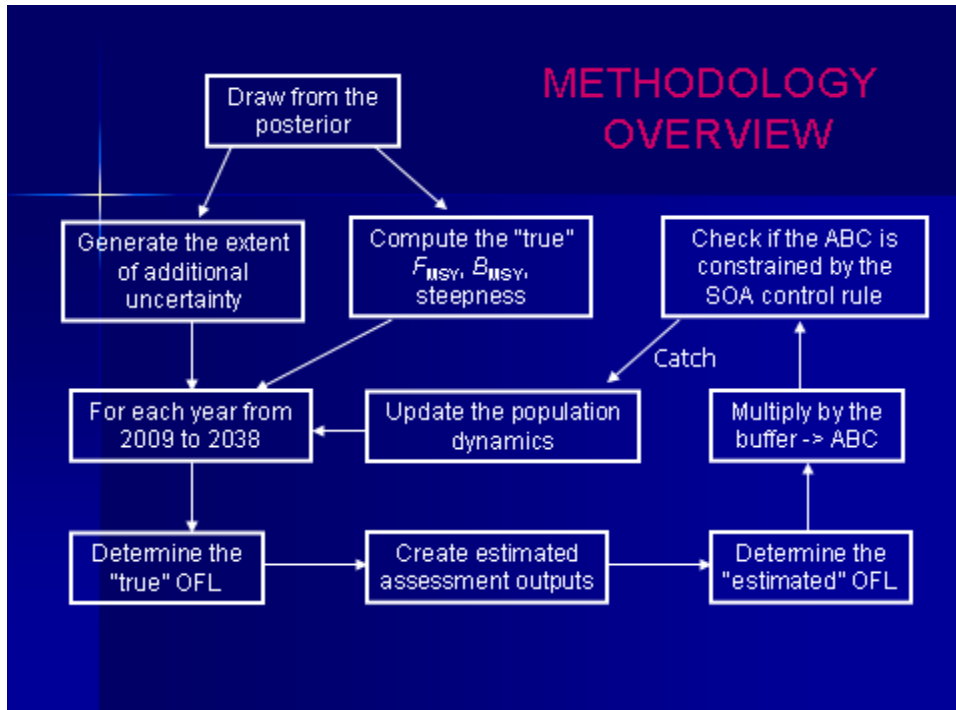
METHODOLOGY OVERVIEW

Draw from the posterior

Generate the extent of additional uncertainty

Compute the "true" $F_{MSY}$, $B_{MSY}$, steepness

Check if the ABC is constrained by the SOA control rule

Catch

For each year from 2009 to 2038

Update the population dynamics

Multiply by the buffer -> ABC

Determine the "true" OFL

Create estimated assessment outputs

Determine the "estimated" OFL